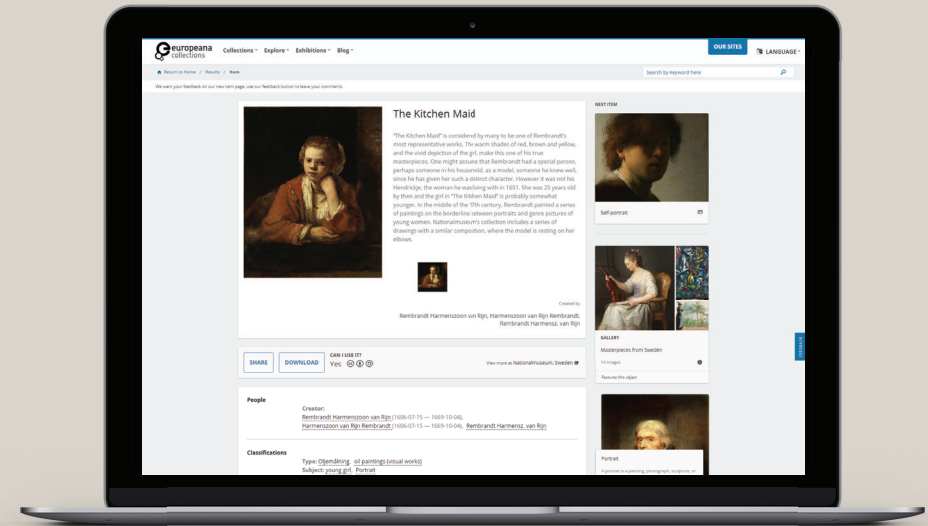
europeana collections

Collections ▾ Explore ▾ Exhibitions ▾ Blog ▾

OUR SITES

LANGUAGE ▾

Return to Home / Results / Item

Search by keyword here

We want your feedback on our new item page, use our feedback button to leave your comments.

The Kitchen Maid

"The Kitchen Maid" is considerd by many to be one of Rembrandt's most representative works. The warm shades of red, brown and yellow, and the vivid depiction of the girl, make this one of his true masterpieces. One might assume that Rembrandt had a special person, perhaps someone in his household, as a model, someone he knew well, since he has given her such a distinct character. However it was not his Hendrickje, the woman he was living with in 1651. She was 25 years old by then and the girl in "The Kitchen Maid" is probably somewhat younger. In the middle of the 17th century, Rembrandt painted a series of paintings on the borderline between portraits and genre pictures of young women. Nationalmuseum's collection includes a series of drawings with a similar composition, where the model is resting on her elbows.

Created by

Rembrandt Harmenszoon van Rijn, Harmenszoon van Rijn Rembrandt, Rembrandt Harmensz. van Rijn

SHARE

DOWNLOAD

CAN I USE IT?
Yes

View more at Nationalmuseum, Sweden

People

Creator:
Rembrandt Harmenszoon van Rijn (1606-07-15 — 1669-10-04), Harmenszoon van Rijn Rembrandt (1606-07-15 — 1669-10-04), Rembrandt Harmensz. van Rijn

Classifications

Type: Oljemålning, oil paintings (visual works)
Subject: young girl, Portrait

NEXT ITEM

Self-portrait

GALLERY
Masterpieces from Sweden
14 images
Features this object

Portrait
A portrait is a painting, photograph, sculpture, or

FEEDBACK